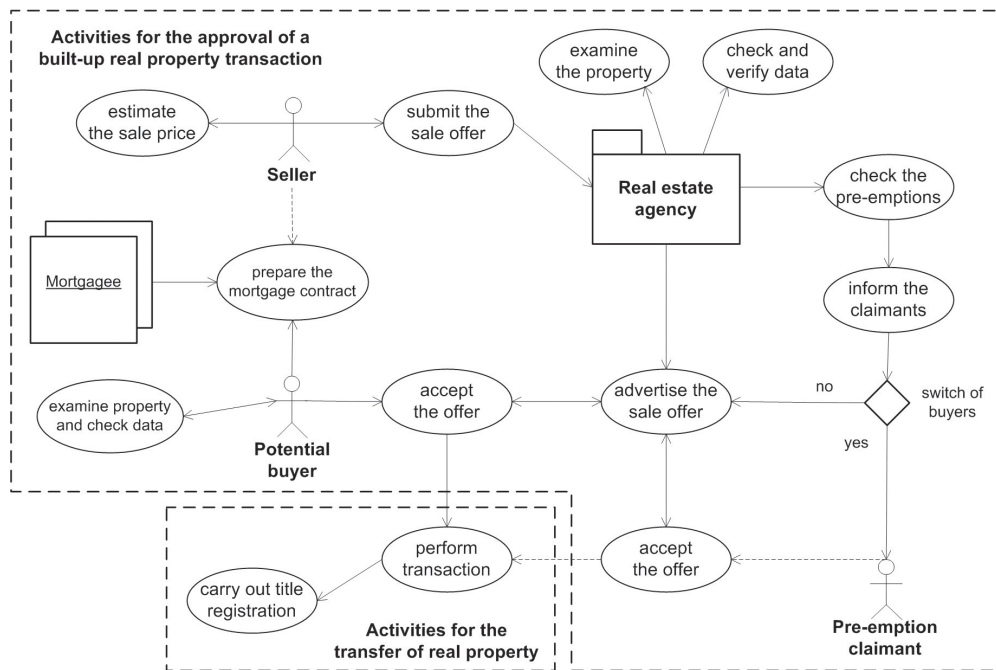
Activities for the approval of a built-up real property transaction

examine the property

check and verify data

estimate the sale price

submit the sale offer

Seller

Real estate agency

check the pre-emptions

Mortgagee

prepare the mortgage contract

inform the claimants

examine property and check data

accept the offer

advertise the sale offer

no

switch of buyers

yes

Potential buyer

perform transaction

accept the offer

carry out title registration

Activities for the transfer of real property

Pre-emption claimant